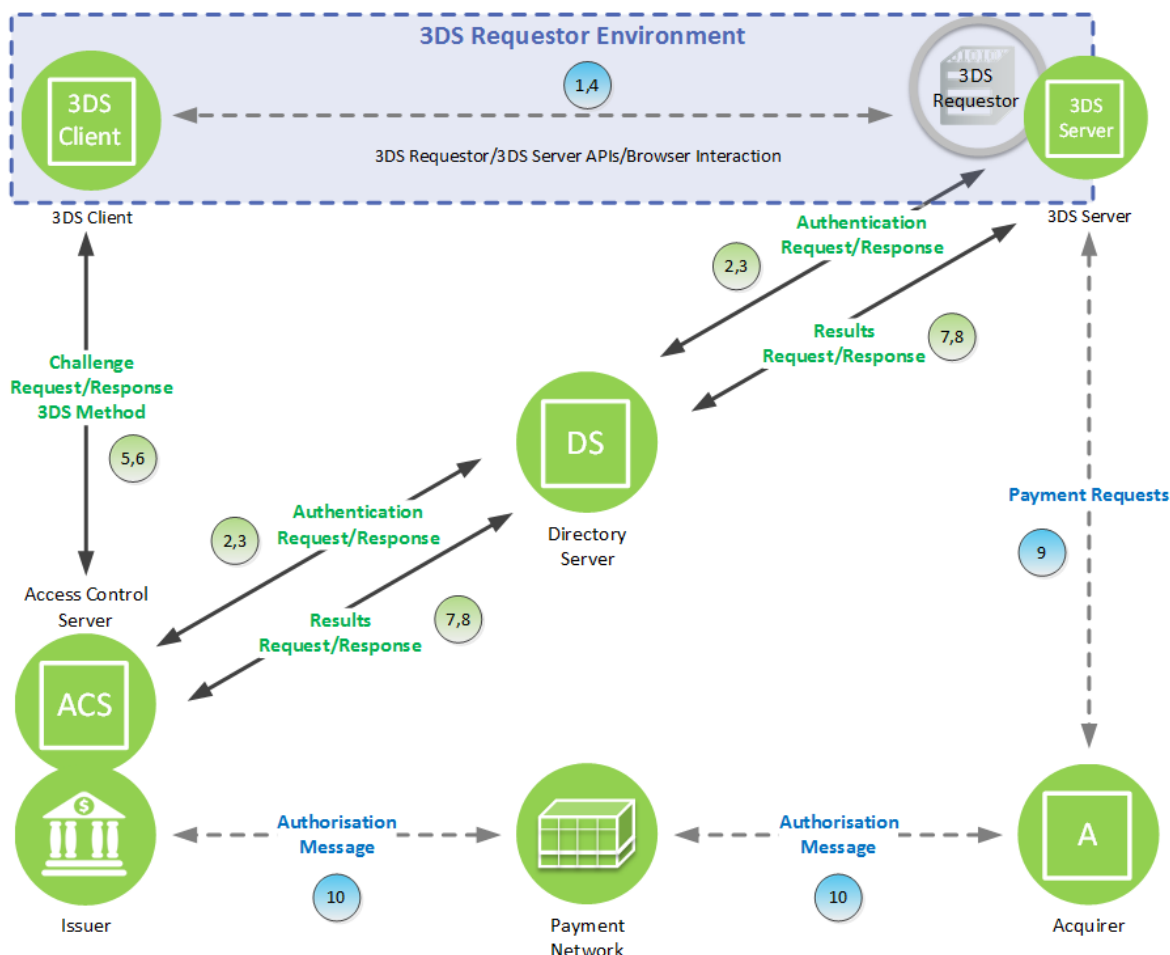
3DS Requestor Environment

3DS Client

1,4

3DS Requestor

3DS Server

3DS Requestor/3DS Server APIs/Browser Interaction

3DS Client

3DS Server

Authentication Request/Response

2,3

Results Request/Response

7,8

Challenge Request/Response 3DS Method

5,6

DS

Directory Server

Payment Requests

9

Authentication Request/Response

2,3

Access Control Server

Results Request/Response

7,8

ACS

$

Authorisation Message

10

Authorisation Message

10

A

Issuer

Payment Network

Acquirer